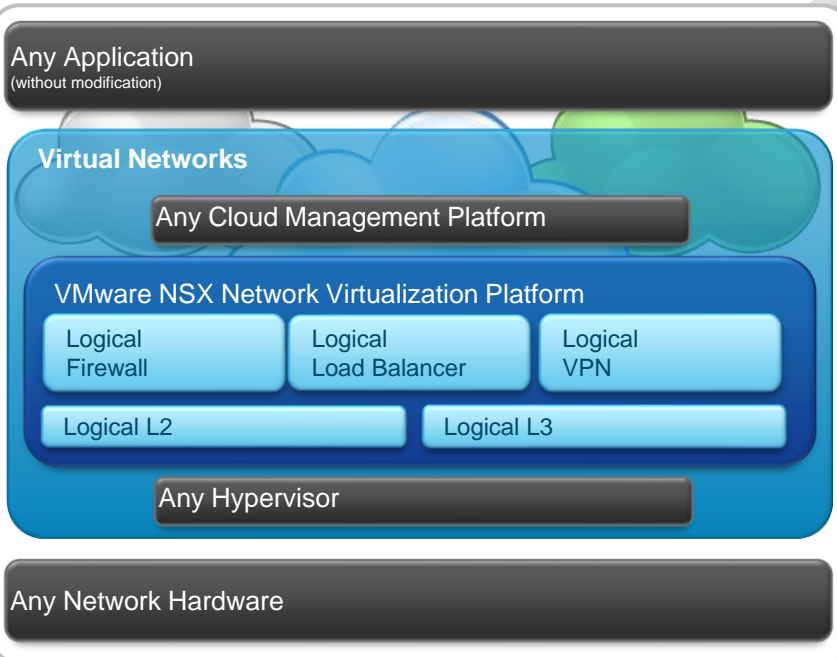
Any Application
(without modification)

Virtual Networks

Any Cloud Management Platform

VMware NSX Network Virtualization Platform

Logical Firewall

Logical Load Balancer

Logical VPN

Logical L2

Logical L3

Any Hypervisor

Any Network Hardware